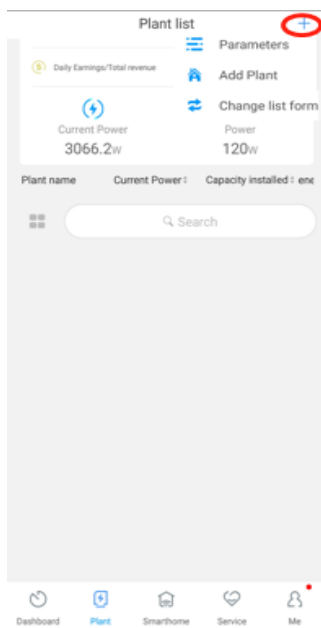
Plant list
+
Parameters
Add Plant
Change list form
Daily Earnings/Total revenue
Current Power
3066.2W
Power
120W
Plant name
Current Power
Capacity installed
ene
Search
Dashboard
Plant
Smarthome
Service
Me